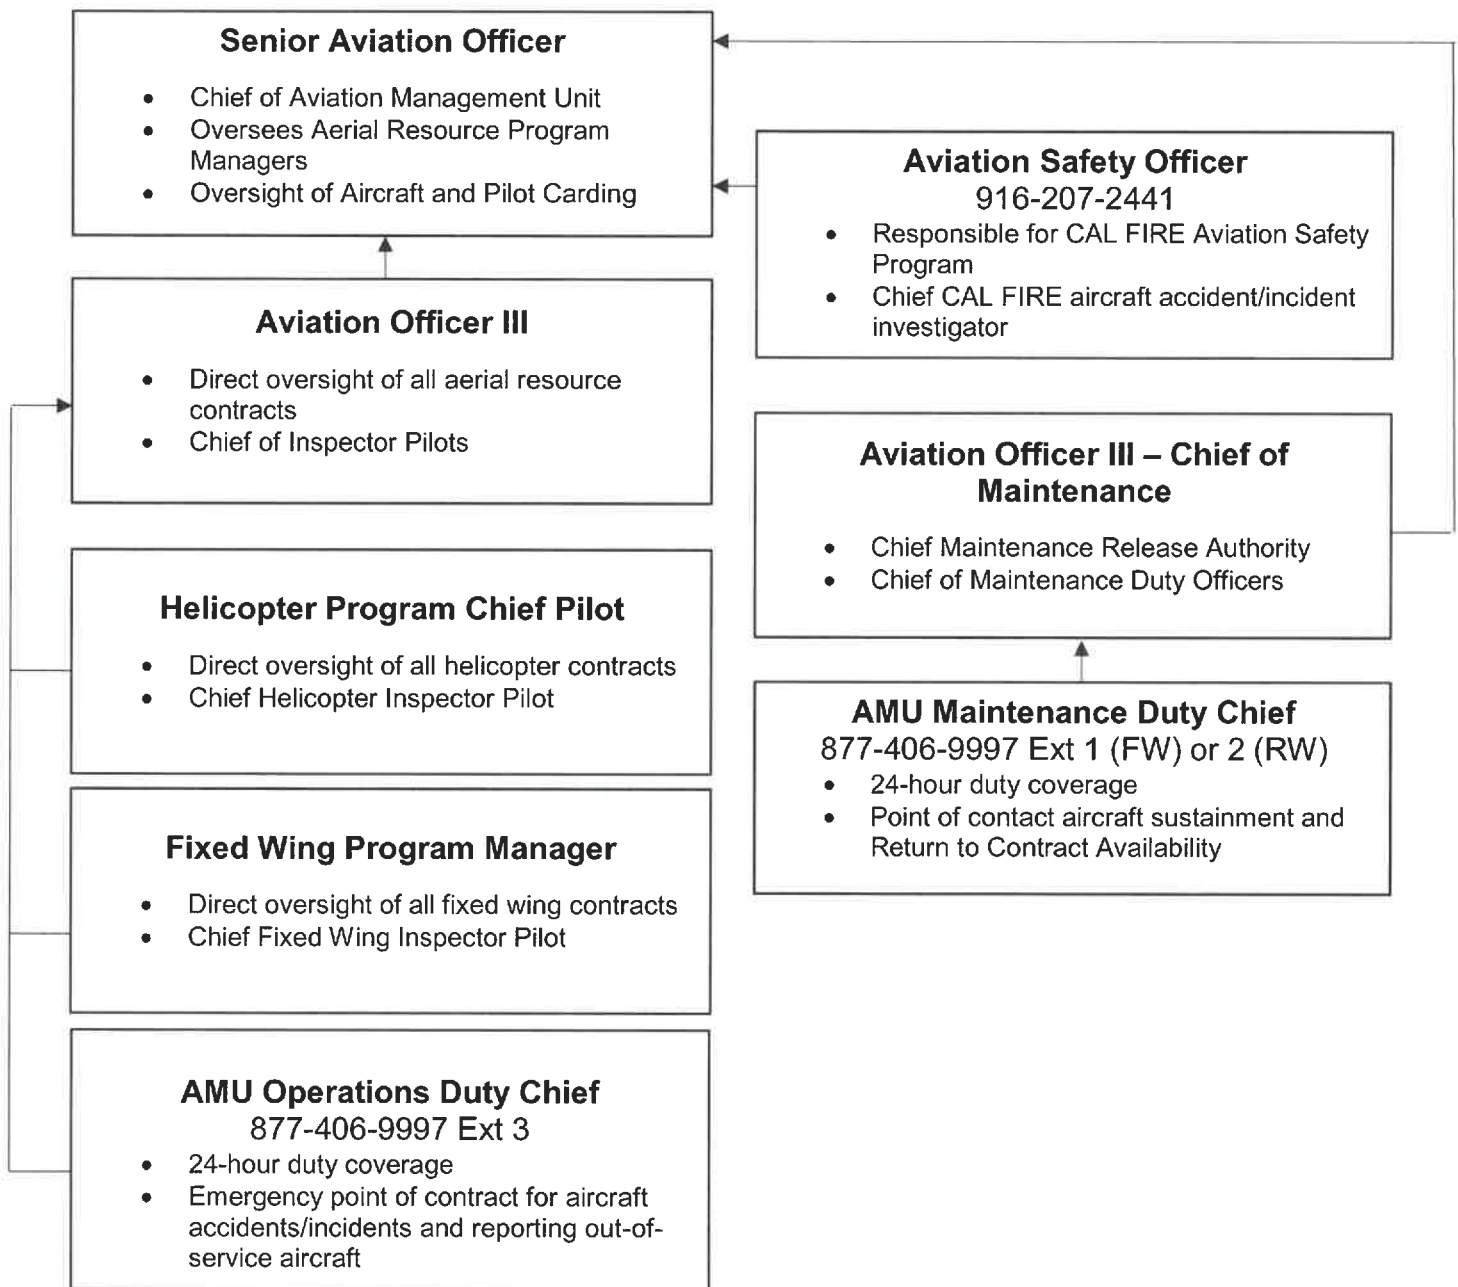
**Senior Aviation Officer**

- Chief of Aviation Management Unit
- Oversees Aerial Resource Program Managers
- Oversight of Aircraft and Pilot Carding

**Aviation Safety Officer**
916-207-2441

- Responsible for CAL FIRE Aviation Safety Program
- Chief CAL FIRE aircraft accident/incident investigator

**Aviation Officer III**

- Direct oversight of all aerial resource contracts
- Chief of Inspector Pilots

**Aviation Officer III – Chief of Maintenance**

- Chief Maintenance Release Authority
- Chief of Maintenance Duty Officers

**Helicopter Program Chief Pilot**

- Direct oversight of all helicopter contracts
- Chief Helicopter Inspector Pilot

**AMU Maintenance Duty Chief**
877-406-9997 Ext 1 (FW) or 2 (RW)

- 24-hour duty coverage
- Point of contact aircraft sustainment and Return to Contract Availability

**Fixed Wing Program Manager**

- Direct oversight of all fixed wing contracts
- Chief Fixed Wing Inspector Pilot

**AMU Operations Duty Chief**
877-406-9997 Ext 3

- 24-hour duty coverage
- Emergency point of contract for aircraft accidents/incidents and reporting out-of-service aircraft